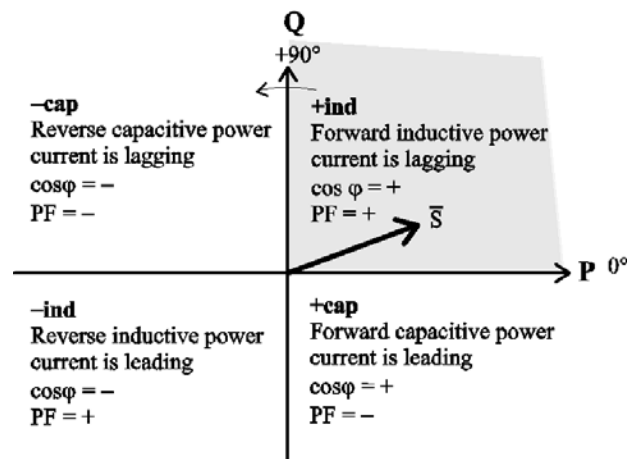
Q
+90°

−cap
Reverse capacitive power
current is lagging
cosφ = −
PF = −

+ind
Forward inductive power
current is lagging
cos φ = +
PF = +

$\overline{S}$

P 0°

−ind
Reverse inductive power
current is leading
cosφ = −
PF = +

+cap
Forward capacitive power
current is leading
cosφ = +
PF = −